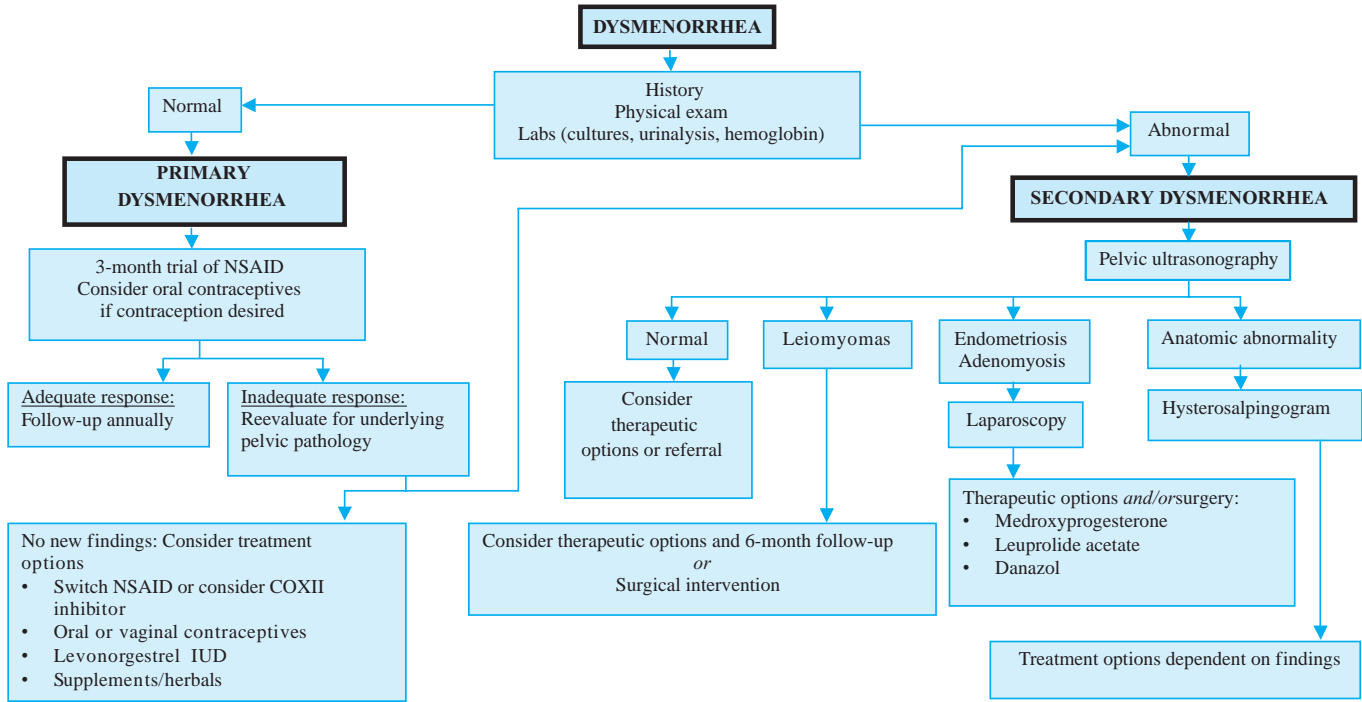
DYSMENORRHEA

History
Physical exam
Labs (cultures, urinalysis, hemoglobin)

Normal

PRIMARY DYSMENORRHEA

3-month trial of NSAID
Consider oral contraceptives if contraception desired

Adequate response:
Follow-up annually

Inadequate response:
Reevaluate for underlying pelvic pathology

No new findings: Consider treatment options
• Switch NSAID or consider COXII inhibitor
• Oral or vaginal contraceptives
• Levonorgestrel IUD
• Supplements/herbals

Abnormal

SECONDARY DYSMENORRHEA

Pelvic ultrasonography

Normal

Consider therapeutic options or referral

Leiomyomas

Consider therapeutic options and 6-month follow-up
*or*
Surgical intervention

Endometriosis
Adenomyosis

Laparoscopy

Therapeutic options *and/or*surgery:
• Medroxyprogesterone
• Leuprolide acetate
• Danazol

Anatomic abnormality

Hysterosalpingogram

Treatment options dependent on findings